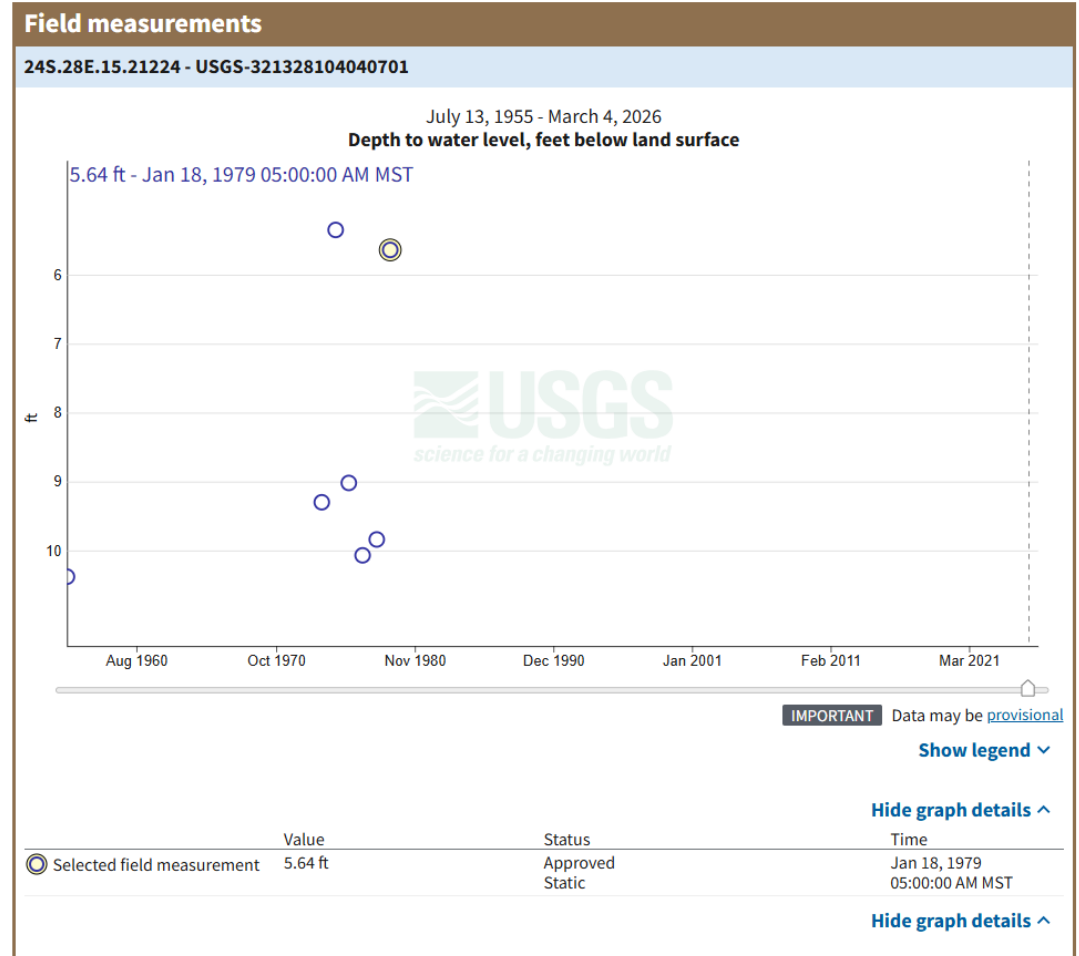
Field measurements

24S.28E.15.21224 - USGS-321328104040701

July 13, 1955 - March 4, 2026
Depth to water level, feet below land surface

5.64 ft - Jan 18, 1979 05:00:00 AM MST

ft

6
7
8
9
10

USGS
science for a changing world

Aug 1960
Oct 1970
Nov 1980
Dec 1990
Jan 2001
Feb 2011
Mar 2021

IMPORTANT Data may be provisional

Show legend

Hide graph details

| | Value | Status | Time |
|---|---|---|---|
| Selected field measurement | 5.64 ft | Approved Static | Jan 18, 1979 05:00:00 AM MST |

Hide graph details